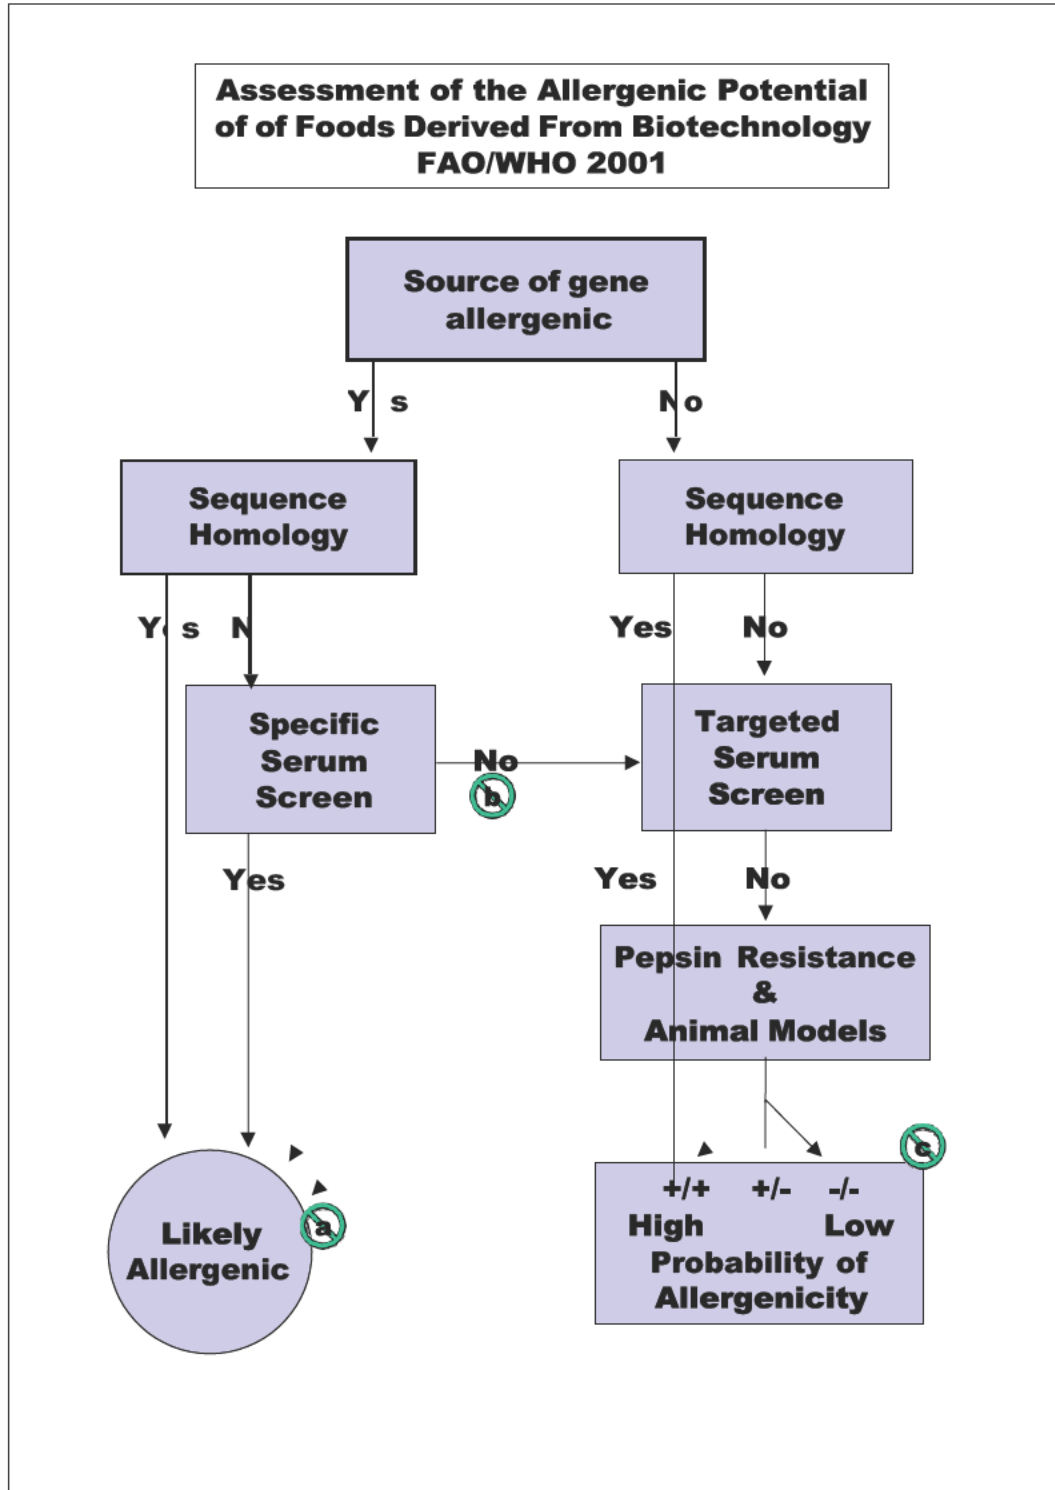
Assessment of the Allergenic Potential of of Foods Derived From Biotechnology FAO/WHO 2001

Source of gene allergenic

Yes

No

Sequence Homology

Sequence Homology

Yes

No

Yes

No

Specific Serum Screen

No

b

Targeted Serum Screen

Yes

Yes

No

Pepsin Resistance & Animal Models

c

+/+ +/- -/-
High Low
Probability of Allergenicity

Likely Allergenic

a